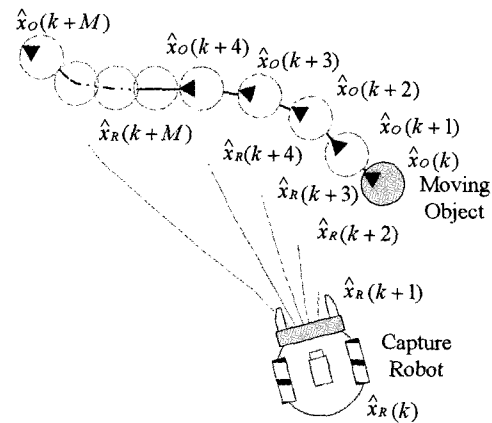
$\hat{x}_O(k+M)$

$\hat{x}_O(k+4)$

$\hat{x}_O(k+3)$

$\hat{x}_O(k+2)$

$\hat{x}_O(k+1)$

$\hat{x}_O(k)$

$\hat{x}_R(k+M)$

$\hat{x}_R(k+4)$

Moving Object

$\hat{x}_R(k+3)$

$\hat{x}_R(k+2)$

$\hat{x}_R(k+1)$

Capture Robot

$\hat{x}_R(k)$